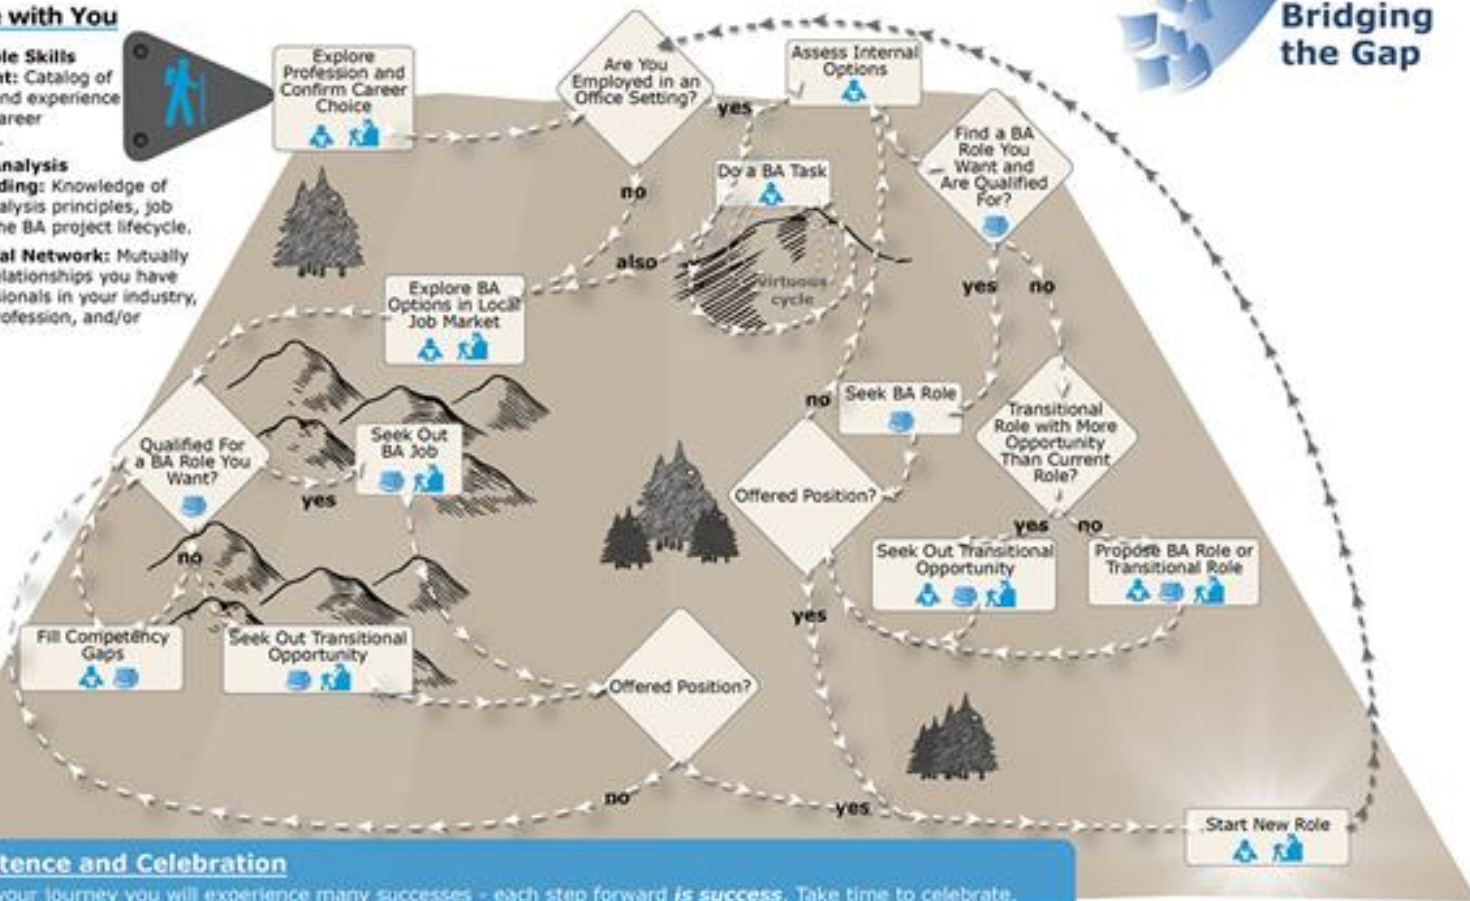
with You

le Skills
t: Catalog of
nd experience
areer

nalysis
ding: Knowledge of
alysis principles, job
he BA project lifecycle.

al Network: Mutually
lationships you have
ionals in your industry,
ofession, and/or

Bridging the Gap

Explore Profession and Confirm Career Choice

Are You Employed in an Office Setting?

yes

no

Assess Internal Options

Do a BA Task

Virtuous cycle

also

Find a BA Role You Want and Are Qualified For?

yes

no

Explore BA Options in Local Job Market

Qualified For a BA Role You Want?

yes

no

Seek Out BA Job

no

Seek BA Role

Offered Position?

Transitional Role with More Opportunity Than Current Role?

yes

no

Seek Out Transitional Opportunity

Propose BA Role or Transitional Role

yes

Fill Competency Gaps

Seek Out Transitional Opportunity

Offered Position?

no

yes

Start New Role

tence and Celebration

your journey you will experience many successes - each step forward is success. Take time to celebrate.